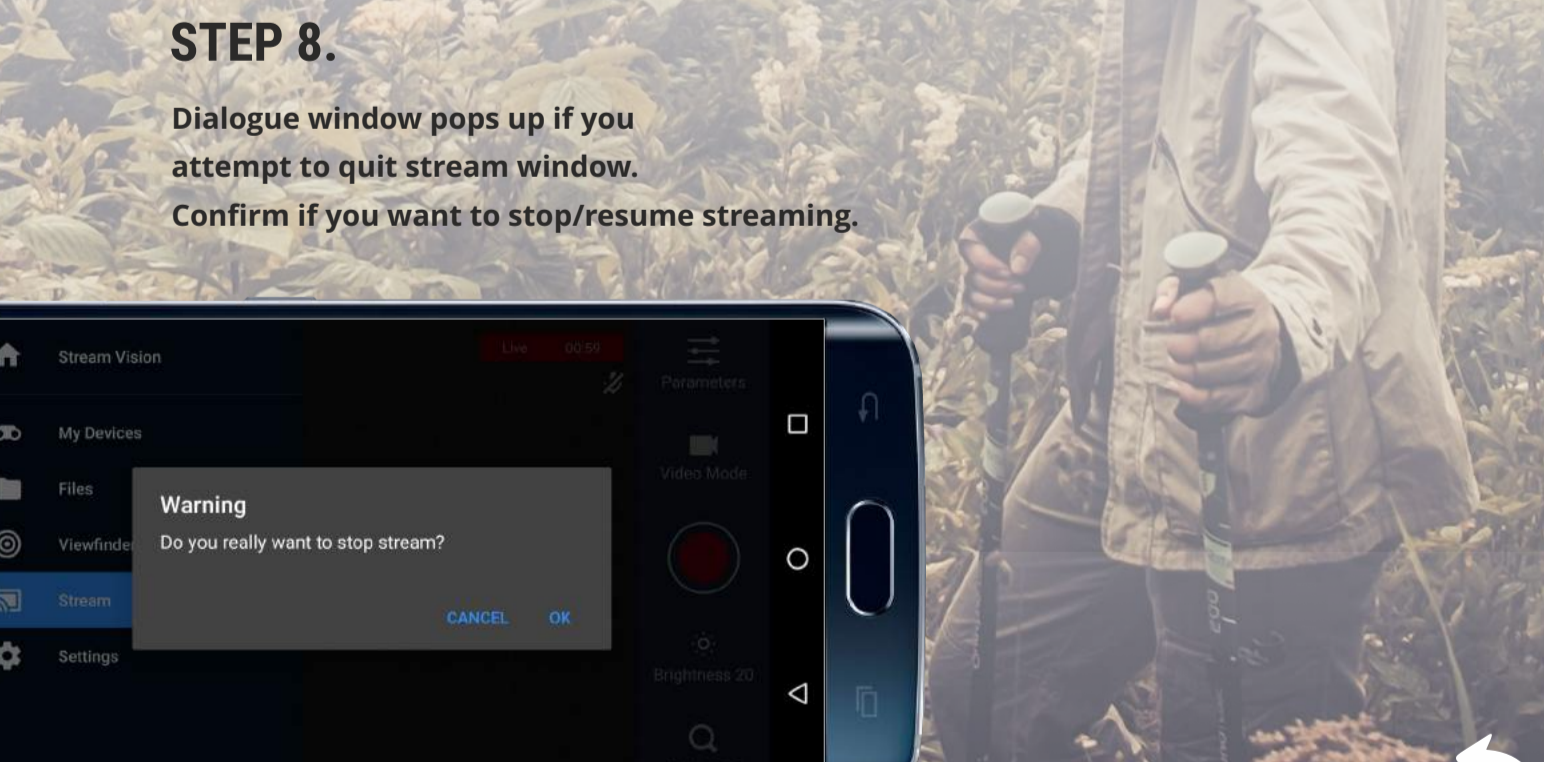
STEP 8.

Dialogue window pops up if you attempt to quit stream window. Confirm if you want to stop/resume streaming.

Stream Vision

Live 00:59

Parameters

My Devices

Files

Video Mode

Viewfinde

Stream

Settings

Warning

Do you really want to stop stream?

CANCEL OK

Brightness 20